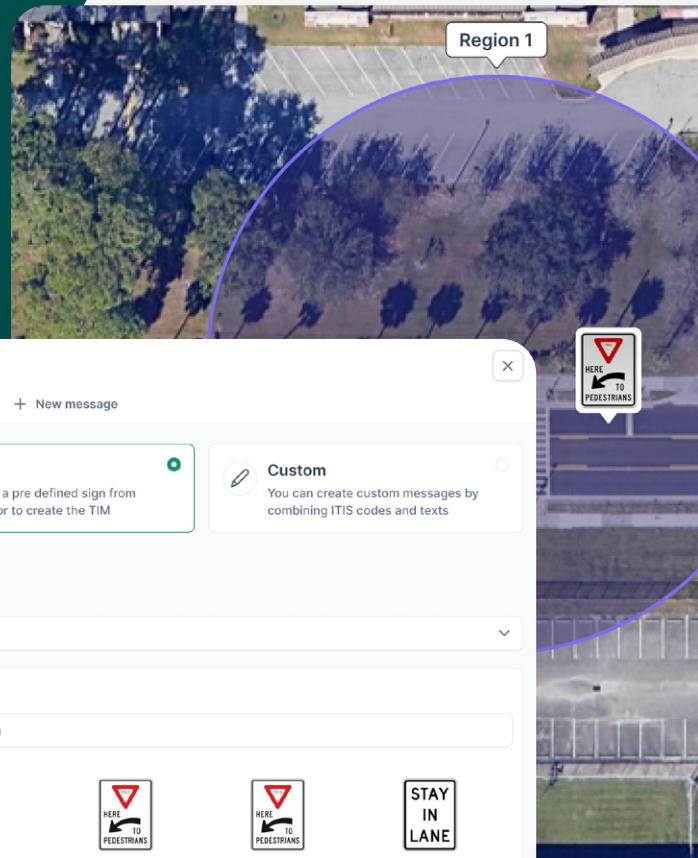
Region 1

HERE TO PEDESTRIANS

+ New message

a pre defined sign from
or to create the TIM

Custom
You can create custom messages by combining ITIS codes and texts

HERE TO PEDESTRIANS

HERE TO PEDESTRIANS

STAY IN LANE